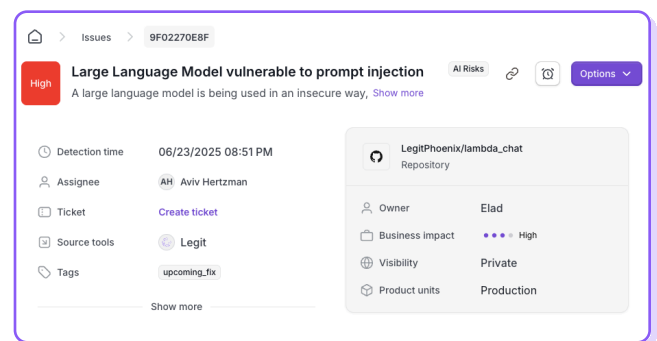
Issues 9F02270E8F

High Large Language Model vulnerable to prompt injection AI Risks Options

A large language model is being used in an insecure way, Show more

Detection time 06/23/2025 08:51 PM

Assignee AH Aviv Hertzman

Ticket Create ticket

Source tools Legit

Tags upcoming_fix

Show more

LegitPhoenix/lambda_chat
Repository

Owner Elad

Business impact High

Visibility Private

Product units Production